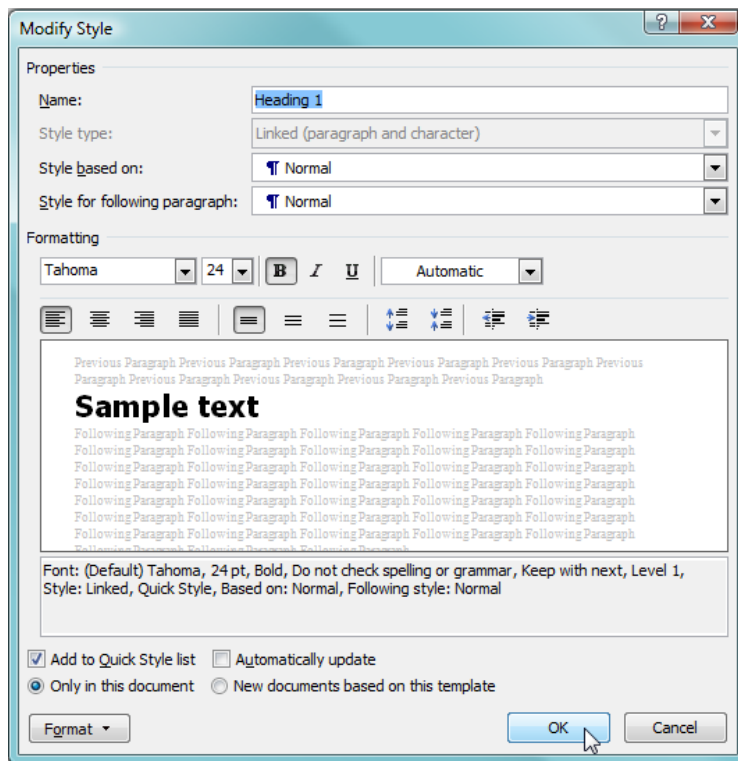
Modify Style

? X

Properties

Name: Heading 1

Style type: Linked (paragraph and character)

Style based on: ¶ Normal

Style for following paragraph: ¶ Normal

Formatting

Tahoma 24 B I U Automatic

Previous Paragraph Previous Paragraph Previous Paragraph Previous Paragraph Previous Paragraph Previous Paragraph Previous Paragraph Previous Paragraph Previous Paragraph Previous Paragraph

Sample text

Following Paragraph Following Paragraph Following Paragraph Following Paragraph Following Paragraph Following Paragraph Following Paragraph Following Paragraph Following Paragraph Following Paragraph Following Paragraph Following Paragraph Following Paragraph Following Paragraph Following Paragraph Following Paragraph Following Paragraph Following Paragraph Following Paragraph Following Paragraph Following Paragraph Following Paragraph Following Paragraph Following Paragraph Following Paragraph Following Paragraph Following Paragraph Following Paragraph Following Paragraph Following Paragraph Following Paragraph Following Paragraph Following Paragraph Following Paragraph Following Paragraph Following Paragraph Following Paragraph Following Paragraph Following Paragraph Following Paragraph Following Paragraph Following Paragraph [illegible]

Font: (Default) Tahoma, 24 pt, Bold, Do not check spelling or grammar, Keep with next, Level 1, Style: Linked, Quick Style, Based on: Normal, Following style: Normal

Add to Quick Style list Automatically update

Only in this document New documents based on this template

Format ▾ OK Cancel